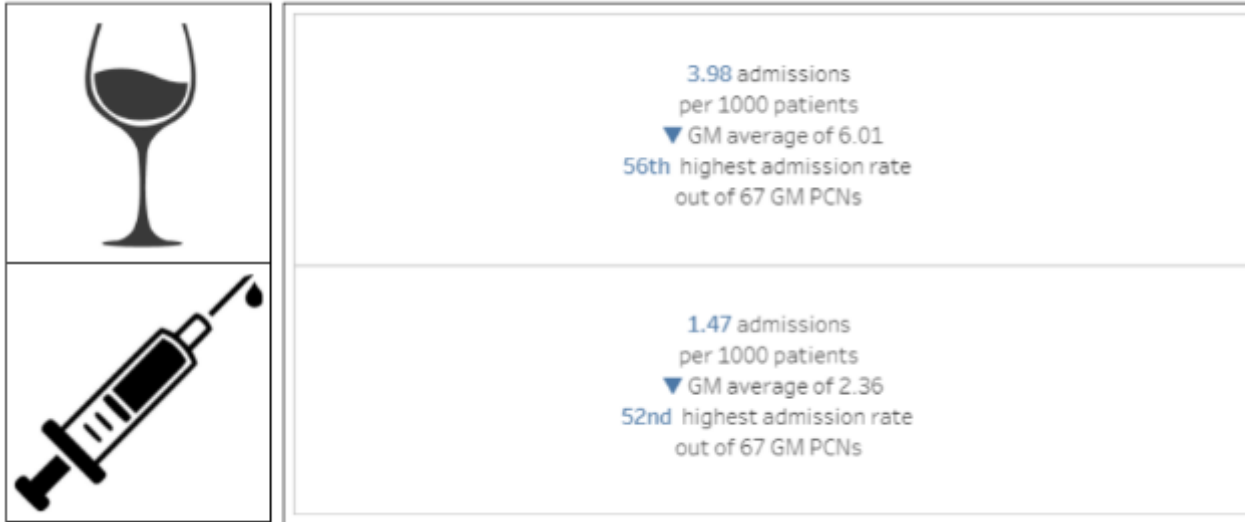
3.98 admissions
per 1000 patients
▼ GM average of 6.01
56th highest admission rate
out of 67 GM PCNs

1.47 admissions
per 1000 patients
▼ GM average of 2.36
52nd highest admission rate
out of 67 GM PCNs